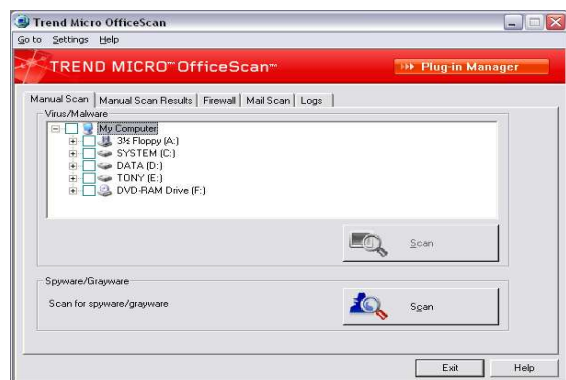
Trend Micro OfficeScan

Go to Settings Help

TREND MICRO™ OfficeScan™

Plug-in Manager

Manual Scan | Manual Scan Results | Firewall | Mail Scan | Logs

Virus/Malware

My Computer
3½ Floppy (A:)
SYSTEM (C:)
DATA (D:)
TONY (E:)
DVD-RAM Drive (F:)

Scan

Spyware/Grayware

Scan for spyware/grayware

Scan

Exit

Help